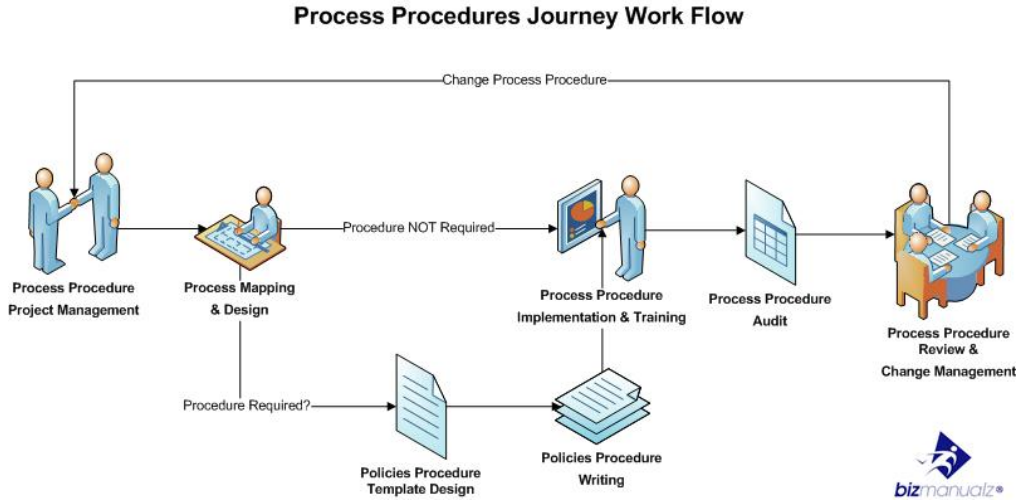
Process Procedures Journey Work Flow

Change Process Procedure

Process Procedure Project Management

Process Mapping & Design

Procedure NOT Required

Process Procedure Implementation & Training

Process Procedure Audit

Process Procedure Review & Change Management

Procedure Required?

Policies Procedure Template Design

Policies Procedure Writing

bizmanualz®